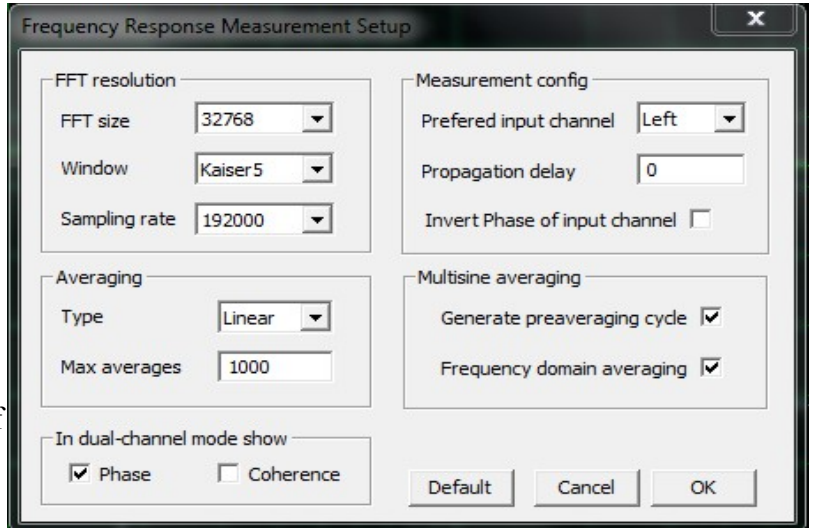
Frequency Response Measurement Setup

FFT resolution
FFT size 32768
Window Kaiser5
Sampling rate 192000

Measurement config
Prefered input channel Left
Propagation delay 0
Invert Phase of input channel

Averaging
Type Linear
Max averages 1000

Multisine averaging
Generate preaveraging cycle ☑
Frequency domain averaging ☑

In dual-channel mode show
☑ Phase ☐ Coherence

Default Cancel OK